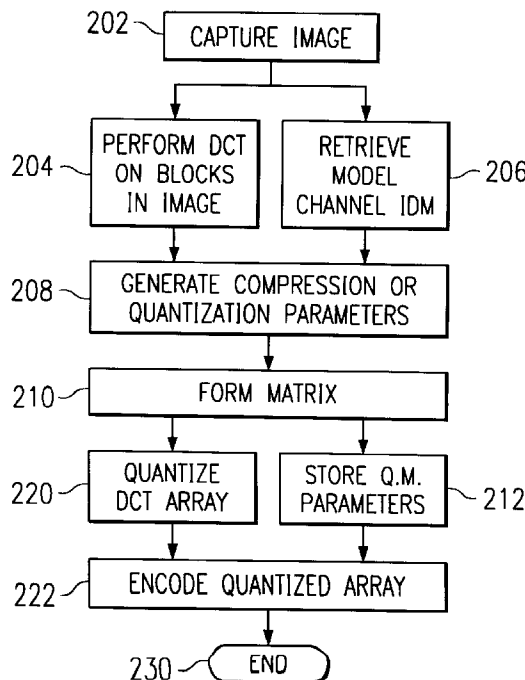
202 CAPTURE IMAGE

204 PERFORM DCT ON BLOCKS IN IMAGE

RETRIEVE MODEL CHANNEL IDM 206

208 GENERATE COMPRESSION OR QUANTIZATION PARAMETERS

210 FORM MATRIX

220 QUANTIZE DCT ARRAY

STORE Q.M. PARAMETERS 212

222 ENCODE QUANTIZED ARRAY

230 END